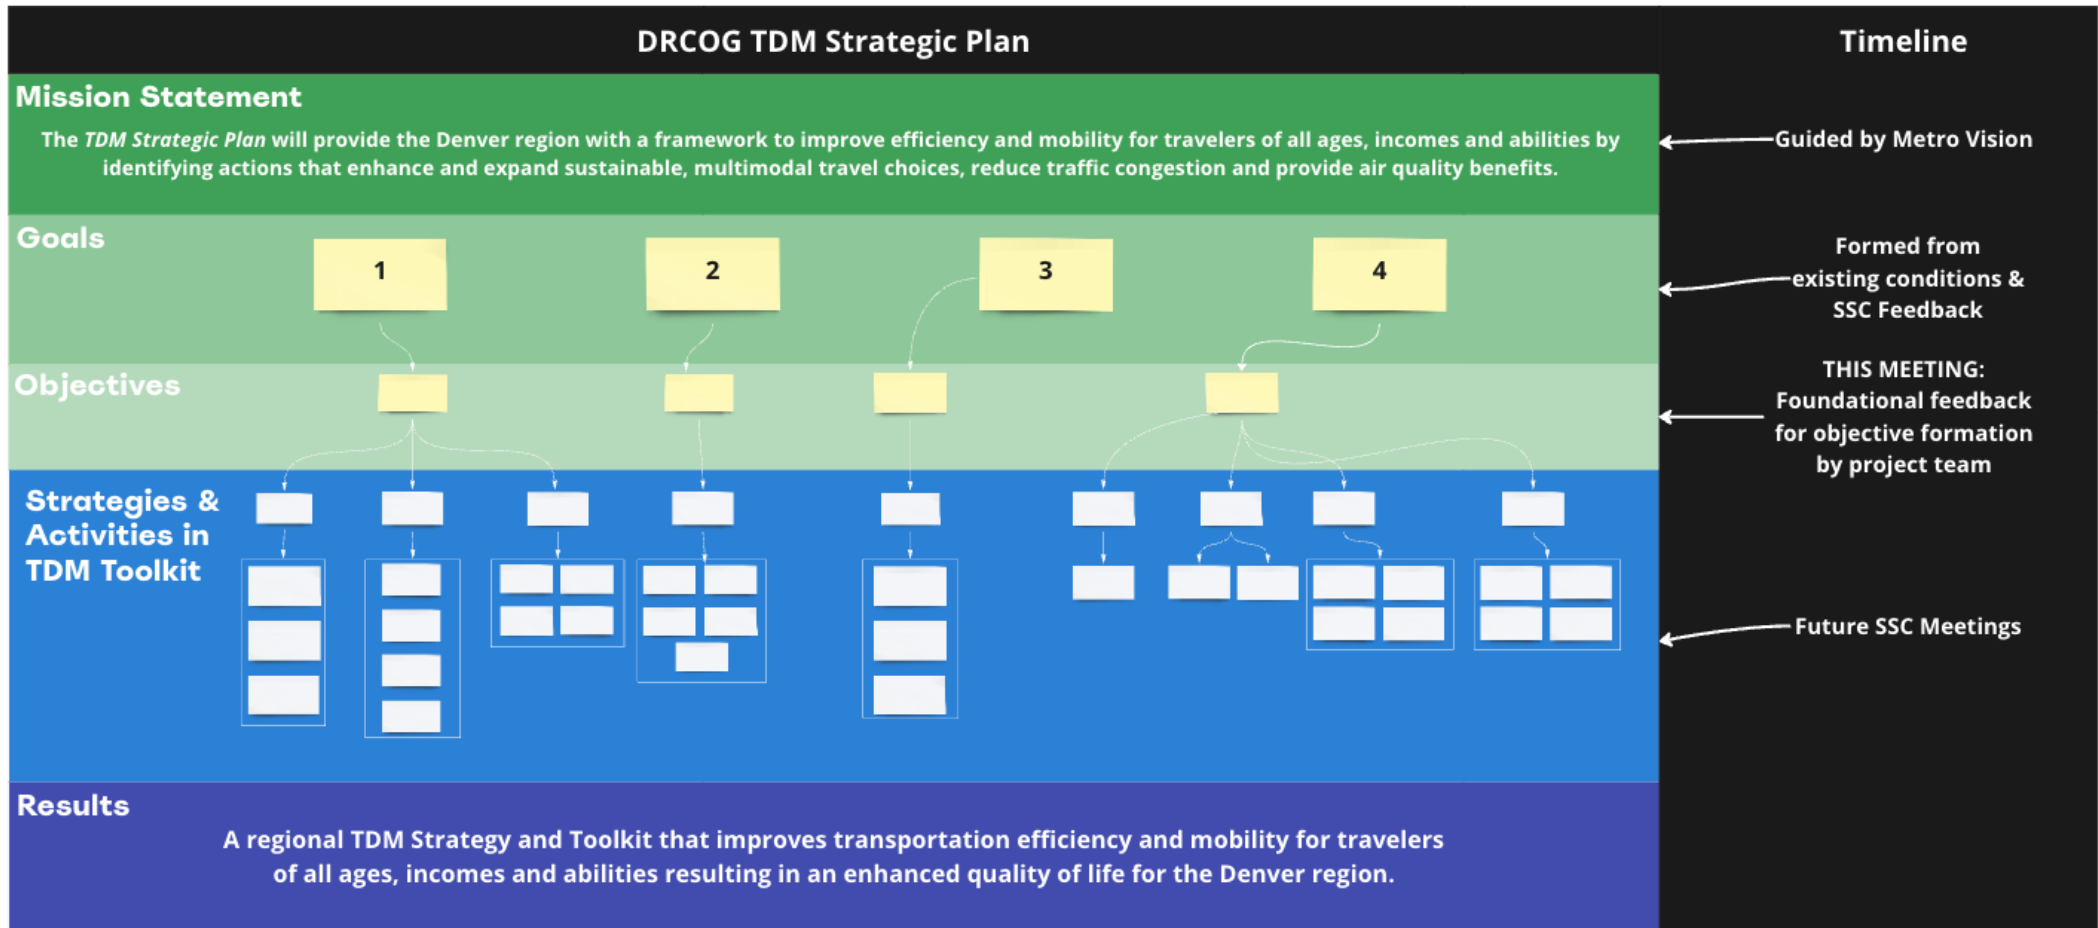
DRCOG TDM Strategic Plan

Timeline

Mission Statement

The *TDM Strategic Plan* will provide the Denver region with a framework to improve efficiency and mobility for travelers of all ages, incomes and abilities by identifying actions that enhance and expand sustainable, multimodal travel choices, reduce traffic congestion and provide air quality benefits.

Guided by Metro Vision

Goals

1

2

3

4

Formed from existing conditions & SSC Feedback

Objectives

THIS MEETING: Foundational feedback for objective formation by project team

Strategies & Activities in TDM Toolkit

Future SSC Meetings

Results

A regional TDM Strategy and Toolkit that improves transportation efficiency and mobility for travelers of all ages, incomes and abilities resulting in an enhanced quality of life for the Denver region.